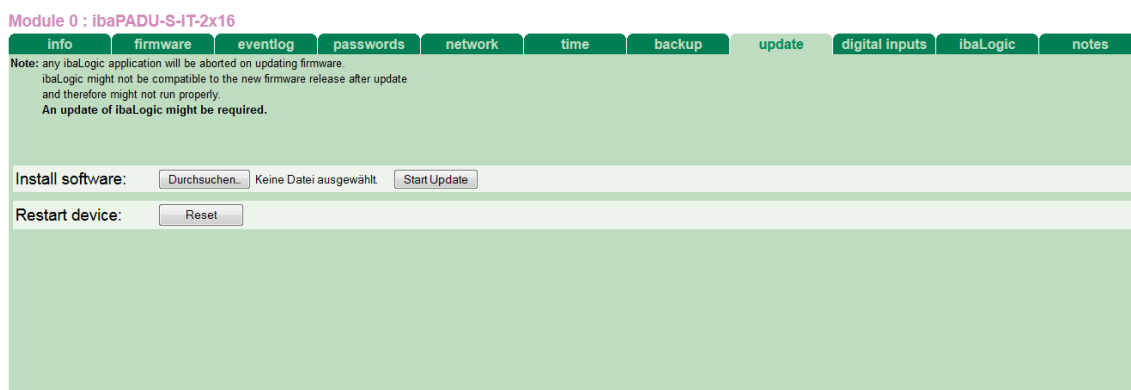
Module 0 : ibaPADU-S-IT-2x16

info | firmware | eventlog | passwords | network | time | backup | update | digital inputs | ibaLogic | notes

Note: any ibaLogic application will be aborted on updating firmware.
ibaLogic might not be compatible to the new firmware release after update and therefore might not run properly.
An update of ibaLogic might be required.

Install software: Durchsuchen... Keine Datei ausgewählt. Start Update

Restart device: Reset